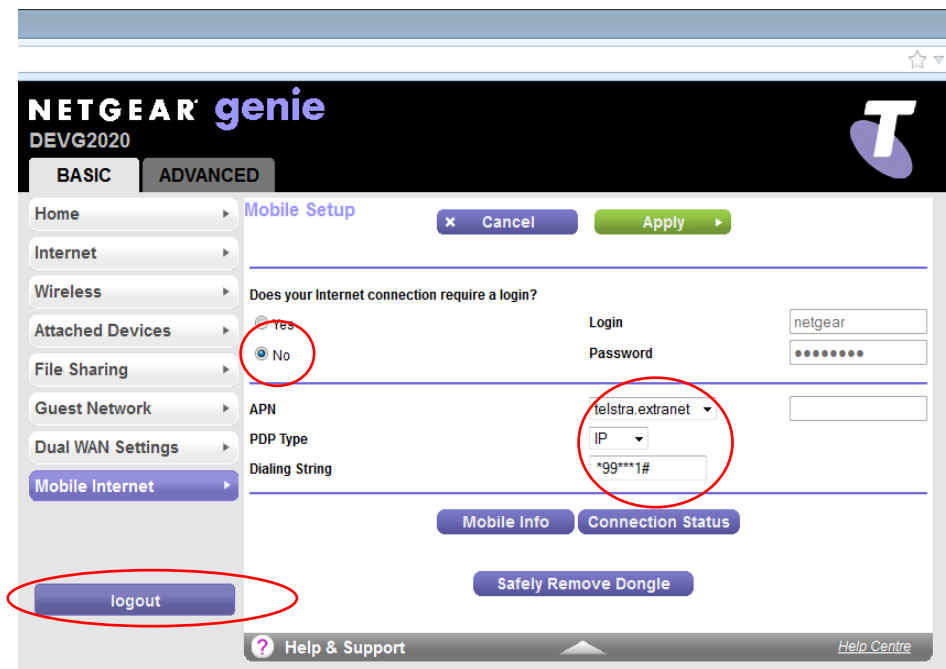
NETGEAR genie
DEVG2020

BASIC
ADVANCED

Home
Internet
Wireless
Attached Devices
File Sharing
Guest Network
Dual WAN Settings
Mobile Internet

logout

Mobile Setup

Cancel
Apply

Does your Internet connection require a login?

Yes
No

Login netgear
Password ••••••••

APN telstra.extranet
PDP Type IP
Dialing String *99***1#

Mobile Info
Connection Status

Safely Remove Dongle

Help & Support
Help Centre